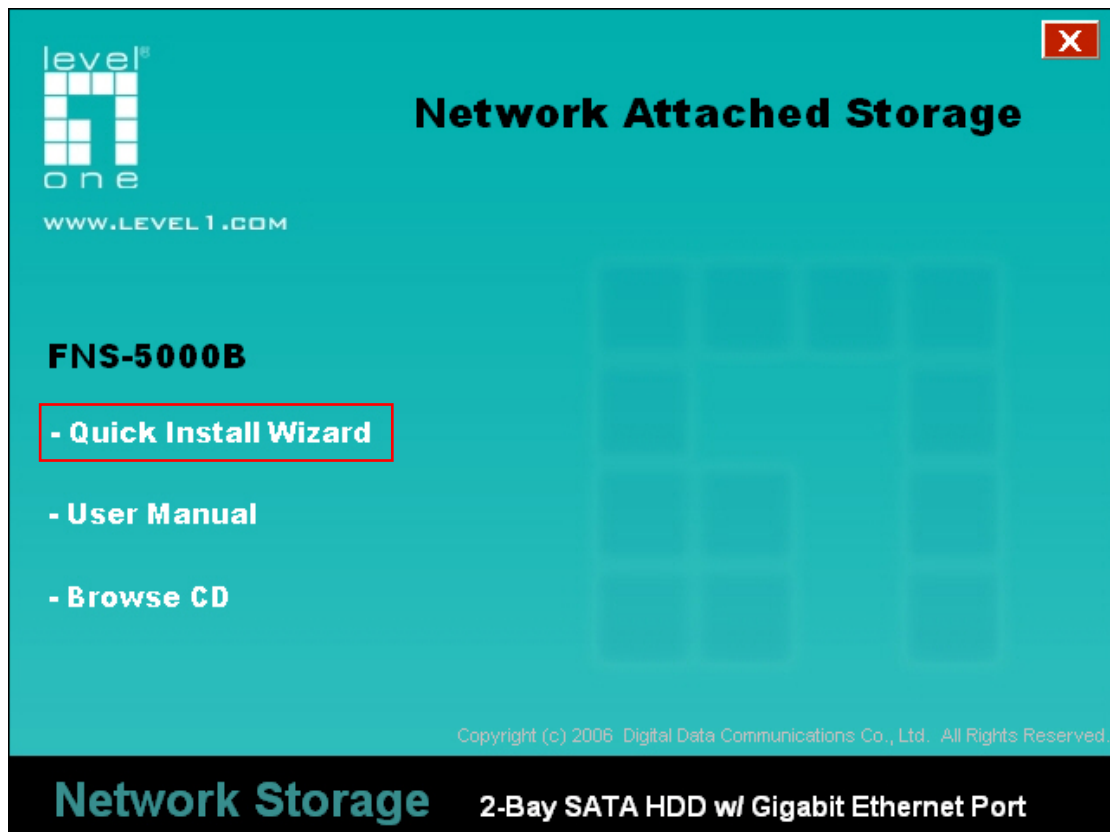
level®
one
WWW.LEVEL1.COM

Network Attached Storage

FNS-5000B

- Quick Install Wizard

- User Manual

- Browse CD

Copyright (c) 2006 Digital Data Communications Co., Ltd. All Rights Reserved.

Network Storage 2-Bay SATA HDD w/ Gigabit Ethernet Port